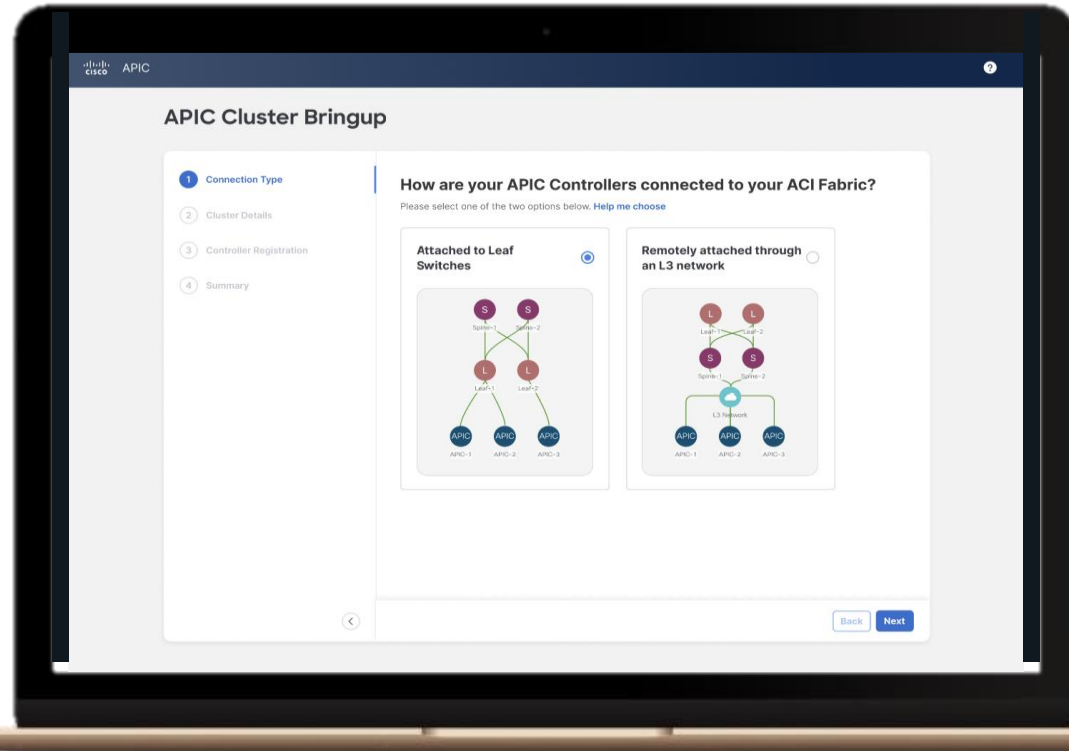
cisco APIC

?

APIC Cluster Bringup

1 Connection Type
2 Cluster Details
3 Controller Registration
4 Summary

How are your APIC Controllers connected to your ACI Fabric?

Please select one of the two options below. Help me choose

Attached to Leaf Switches

S S
Spine-1 Spine-2
L L
Leaf-1 Leaf-2
APIC APIC APIC
APIC-1 APIC-2 APIC-3

Remotely attached through an L3 network

L L
Leaf-1 Leaf-2
S S
Spine-1 Spine-2
L3 Network
APIC APIC APIC
APIC-1 APIC-2 APIC-3

Back Next